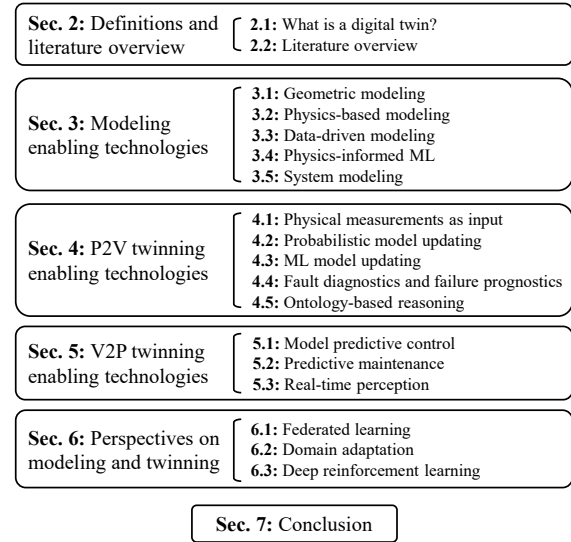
Sec. 2: Definitions and literature overview

2.1: What is a digital twin?
2.2: Literature overview

Sec. 3: Modeling enabling technologies

3.1: Geometric modeling
3.2: Physics-based modeling
3.3: Data-driven modeling
3.4: Physics-informed ML
3.5: System modeling

Sec. 4: P2V twinning enabling technologies

4.1: Physical measurements as input
4.2: Probabilistic model updating
4.3: ML model updating
4.4: Fault diagnostics and failure prognostics
4.5: Ontology-based reasoning

Sec. 5: V2P twinning enabling technologies

5.1: Model predictive control
5.2: Predictive maintenance
5.3: Real-time perception

Sec. 6: Perspectives on modeling and twinning

6.1: Federated learning
6.2: Domain adaptation
6.3: Deep reinforcement learning

Sec. 7: Conclusion